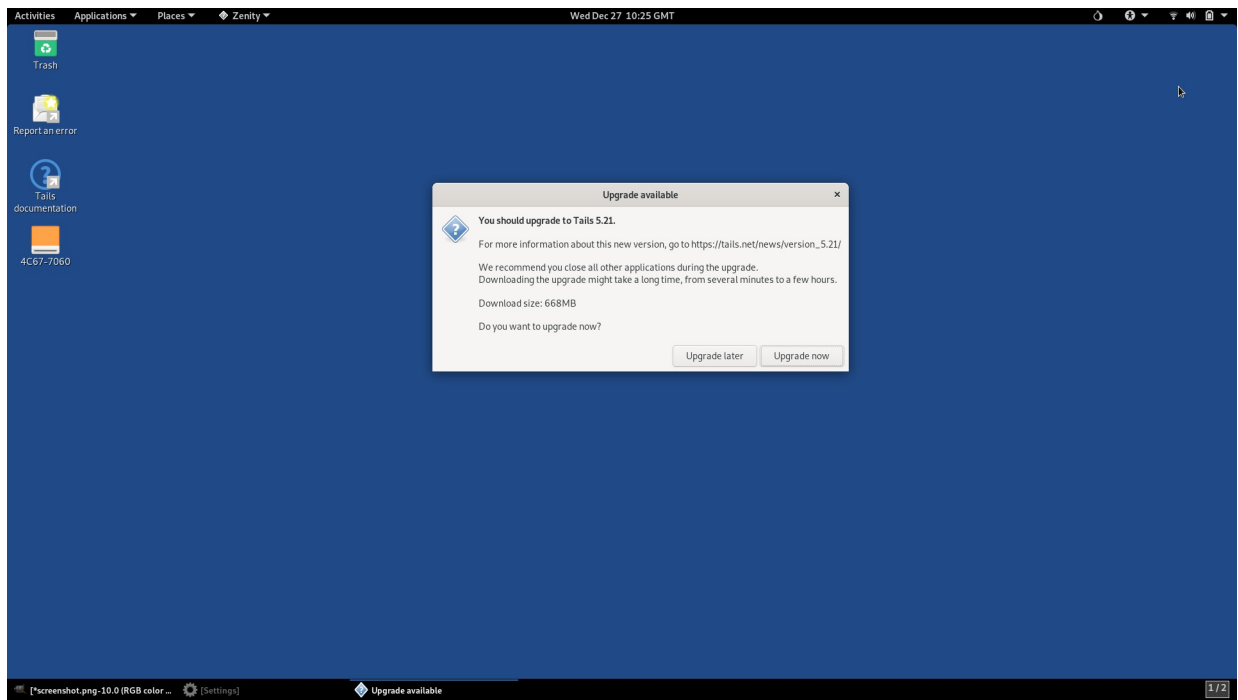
Activities Applications ▾ Places ▾ Zenity ▾
Wed Dec 27 10:25 GMT

Trash

Report an error

Tails documentation

4C67-7060

Upgrade available ×

You should upgrade to Tails 5.21.

For more information about this new version, go to https://tails.net/news/version_5.21/

We recommend you close all other applications during the upgrade.
Downloading the upgrade might take a long time, from several minutes to a few hours.

Download size: 668MB

Do you want to upgrade now?

Upgrade later Upgrade now

[*screenshot.png-10.0 (RGB color ... [Settings] Upgrade available 1/2